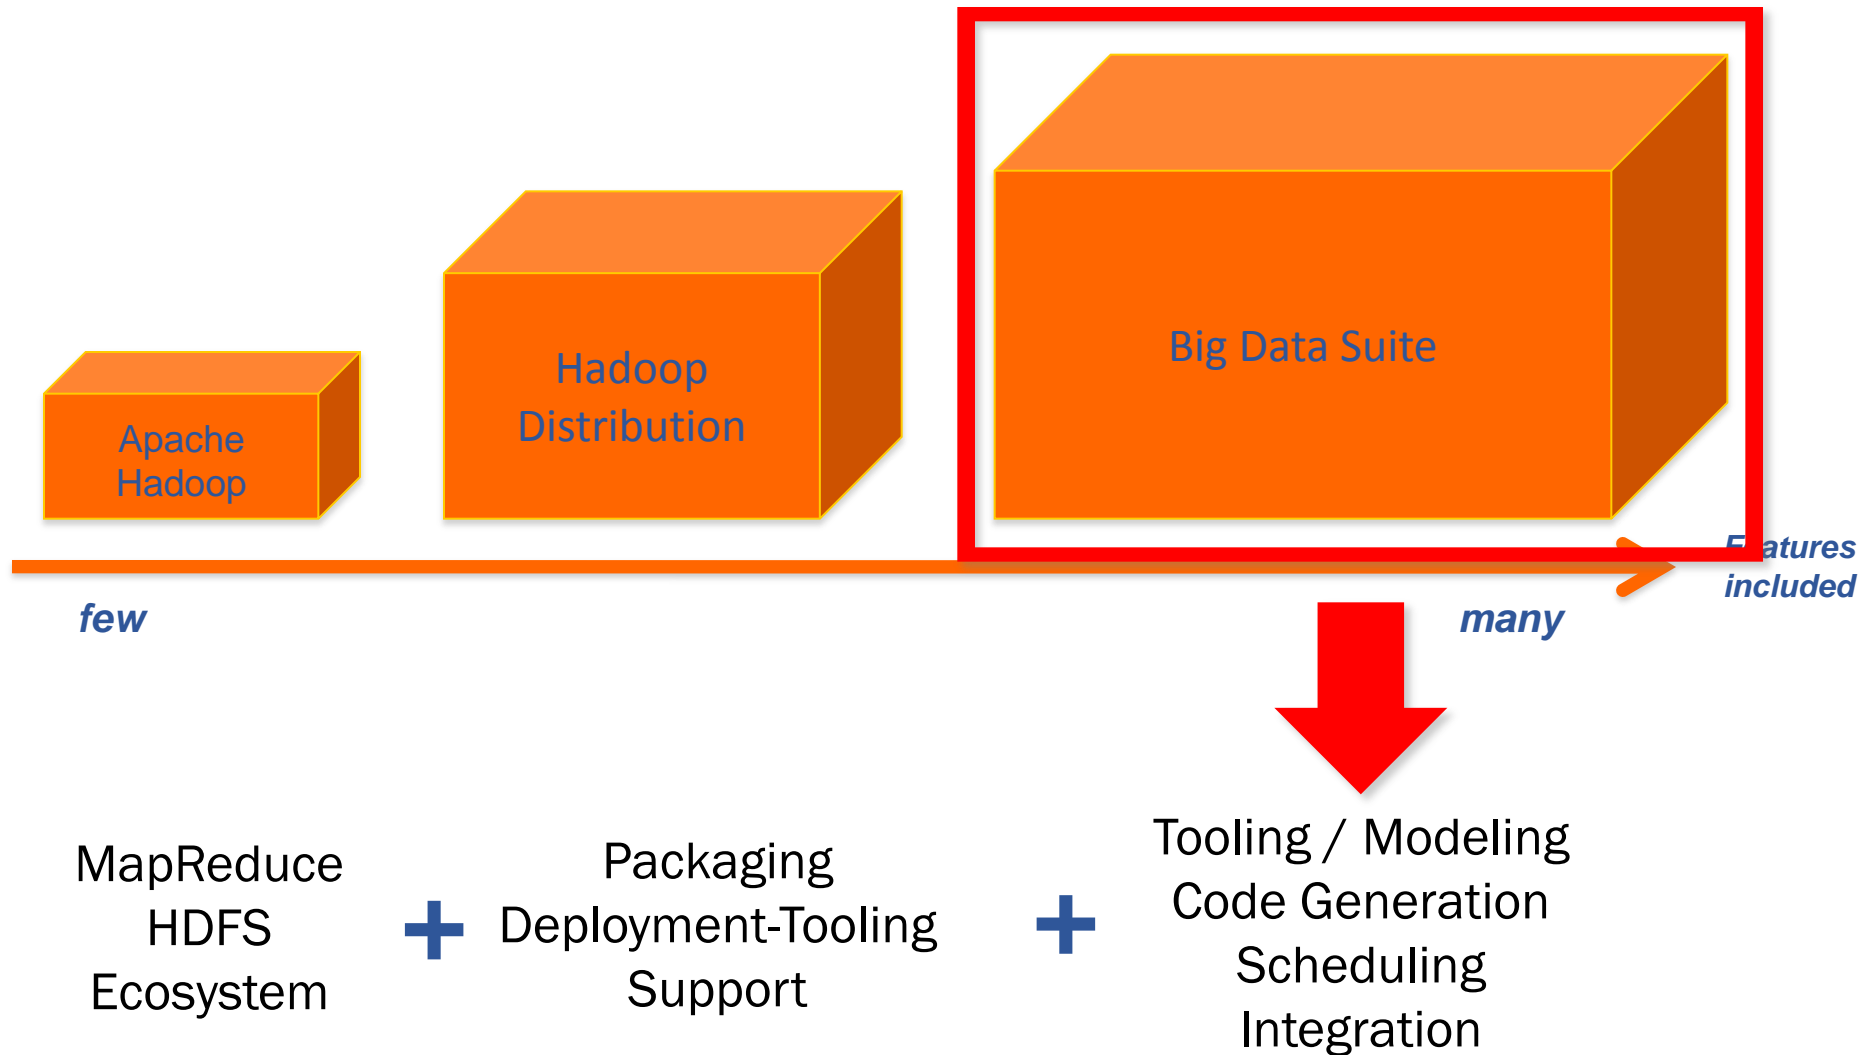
Apache Hadoop

Hadoop Distribution

Big Data Suite

Features included

few

many

MapReduce
HDFS
Ecosystem

+

Packaging
Deployment-Tooling
Support

+

Tooling / Modeling
Code Generation
Scheduling
Integration